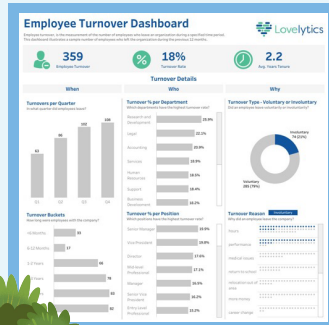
Employee Turnover Dashboard

Lovelytics

Employee turnover, is the measurement of the number of employees who leave an organization during a specified time period. This dashboard illustrates a sample number of employees who left the organization during the previous 12 months.

359
Employee Turnover

18%
Turnover Rate

2.2
Avg. Years Tenure

Turnover Details

When

Who

Why

Turnovers per Quarter
In what quarter did turnovers spike?

83

96

102

108

Q1

Q2

Q3

Q4

Turnover % per Department
Which department has the highest turnover rate?

Research and Development

Legal

Accounting

Services

Human Resources

Support

Business Development

Turnover Type - Voluntary or Involuntary
Did the employee leave voluntarily or involuntarily?

Involuntary
74 (21%)

Voluntary
285 (79%)

Turnover Buckets
How long were employees with the company?

<6 Months

6-12 Months

1-3 Years

3-5 Years

Turnover % per Position
Which position has the highest turnover rate?

Senior Manager

Vice President

Director

Mid-level Professional

Manager

Senior Vice President

Entry Level Professional

Turnover Reason
Why did an employee leave?

Involuntary

hours

performance

medical leave

return to school

relocation out of area

more money

career change